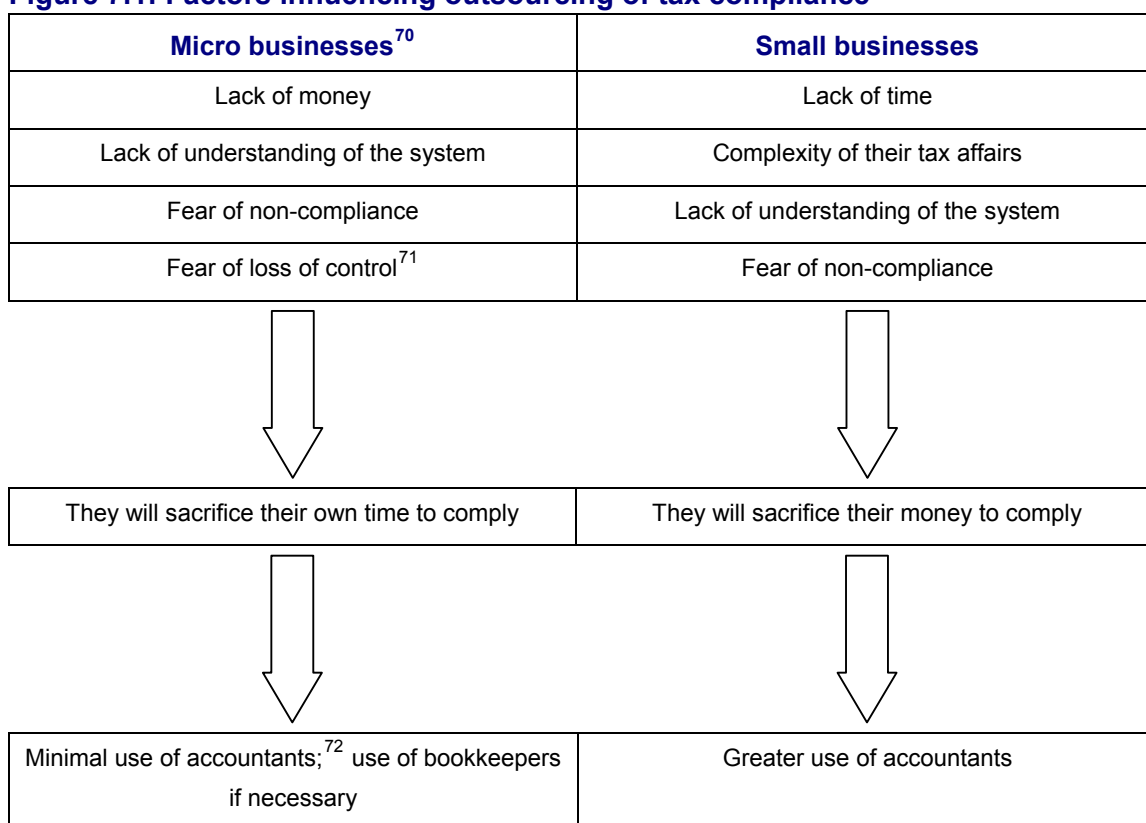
Figure 7.1: Factors influencing outsourcing of tax compliance

| Micro businesses$^{70}$ | Small businesses |
|---|---|
| Lack of money | Lack of time |
| Lack of understanding of the system | Complexity of their tax affairs |
| Fear of non-compliance | Lack of understanding of the system |
| Fear of loss of control$^{71}$ | Fear of non-compliance |

| They will sacrifice their own time to comply | They will sacrifice their money to comply |
|---|---|

| Minimal use of accountants;$^{72}$ use of bookkeepers if necessary | Greater use of accountants |
|---|---|